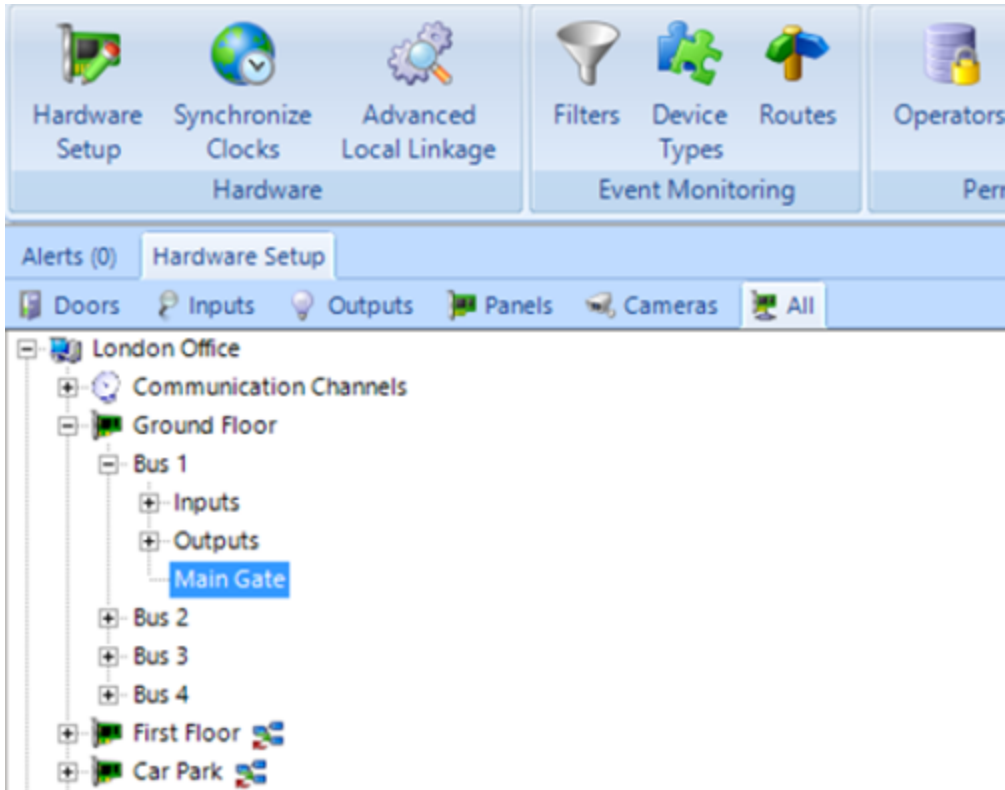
Hardware Setup
Synchronize Clocks
Advanced Local Linkage
Hardware

Filters
Device Types
Routes
Event Monitoring

Operators
Per

Alerts (0)
Hardware Setup

Doors
Inputs
Outputs
Panels
Cameras
All

London Office
Communication Channels
Ground Floor
Bus 1
Inputs
Outputs
Main Gate
Bus 2
Bus 3
Bus 4
First Floor
Car Park